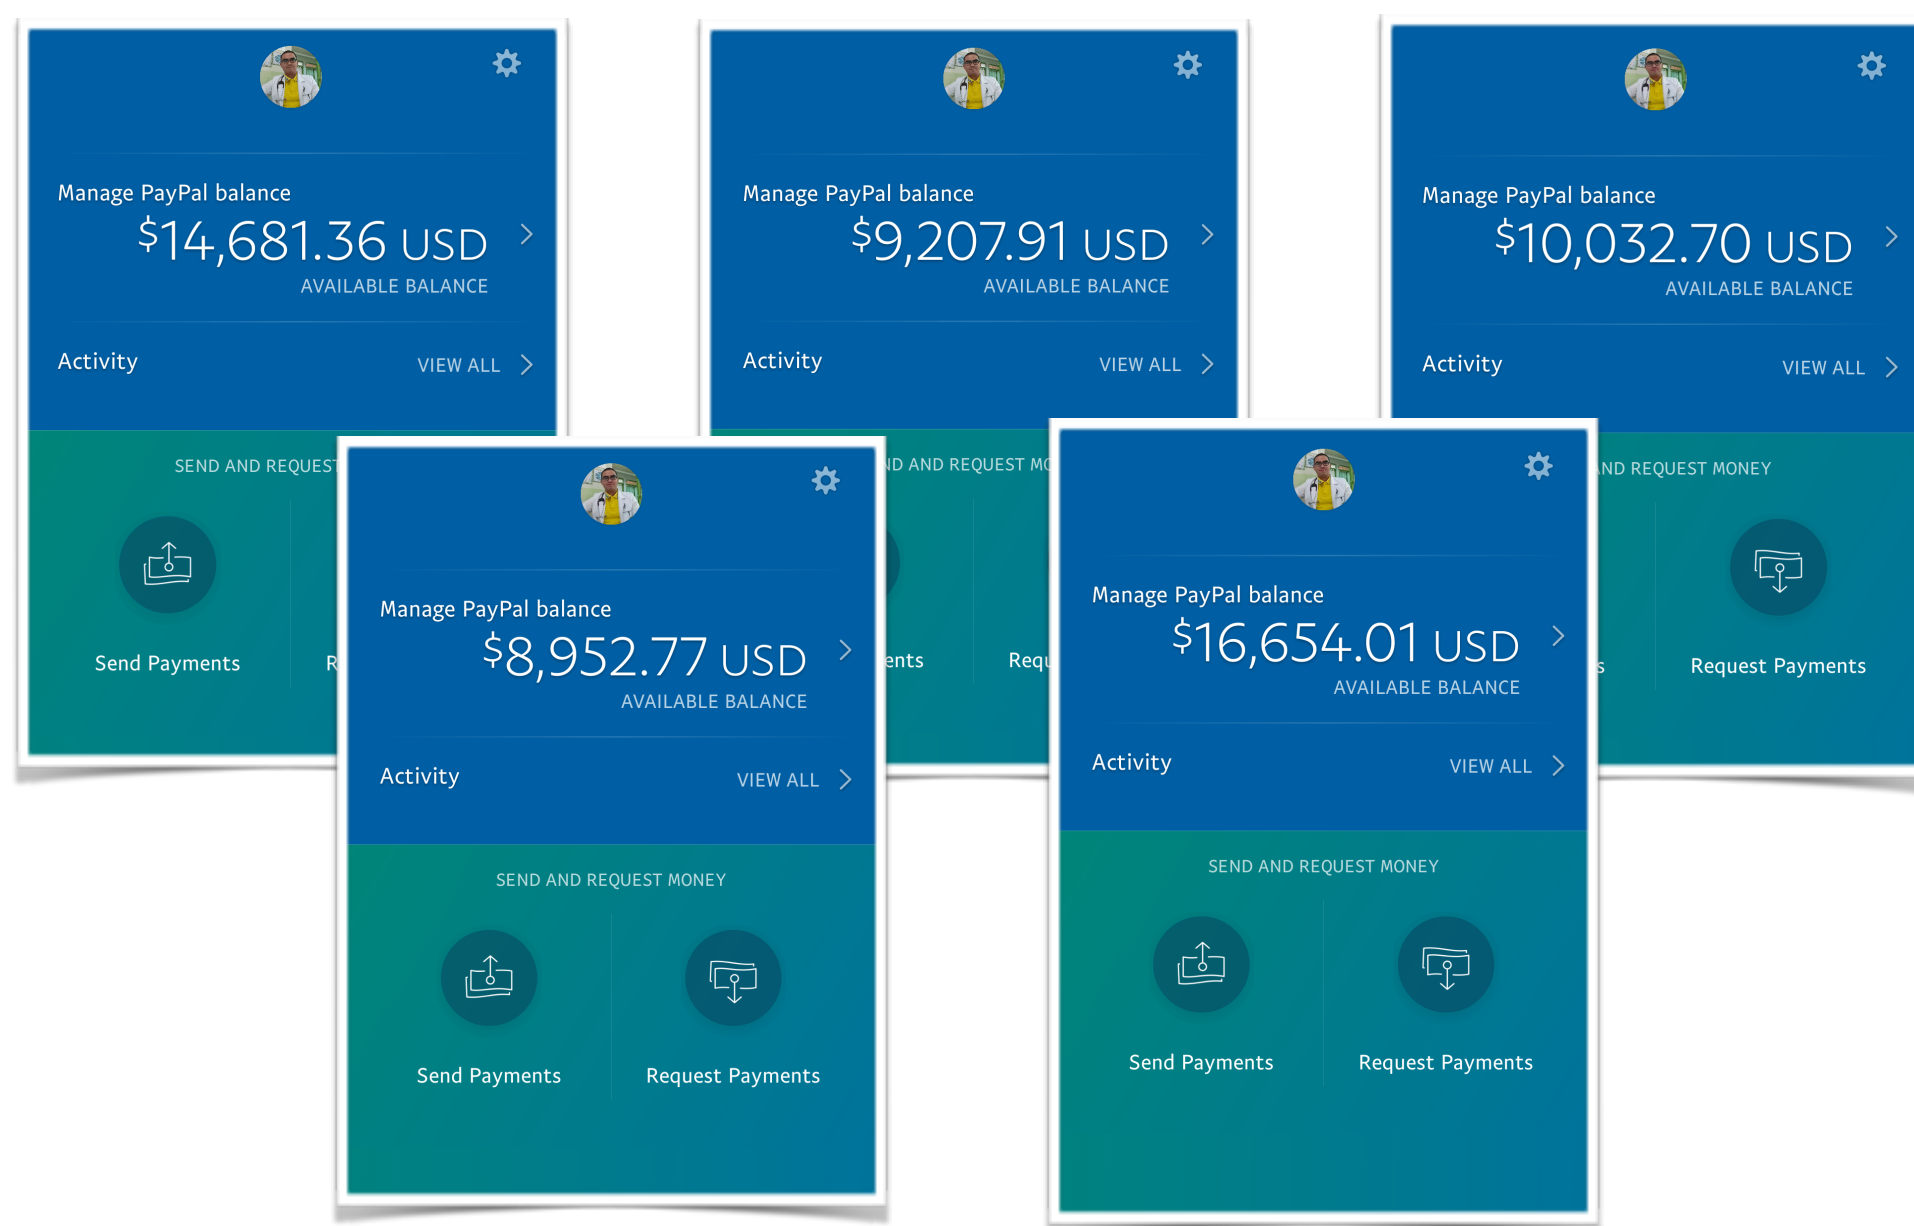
Manage PayPal balance
$14,681.36 USD
AVAILABLE BALANCE
Activity
VIEW ALL
SEND AND REQUEST
Send Payments
R

Manage PayPal balance
$9,207.91 USD
AVAILABLE BALANCE
Activity
VIEW ALL
ND AND REQUEST MO
ents
Requ

Manage PayPal balance
$10,032.70 USD
AVAILABLE BALANCE
Activity
VIEW ALL
ND AND REQUEST MONEY
s
Request Payments

Manage PayPal balance
$8,952.77 USD
AVAILABLE BALANCE
Activity
VIEW ALL
SEND AND REQUEST MONEY
Send Payments
Request Payments

Manage PayPal balance
$16,654.01 USD
AVAILABLE BALANCE
Activity
VIEW ALL
SEND AND REQUEST MONEY
Send Payments
Request Payments